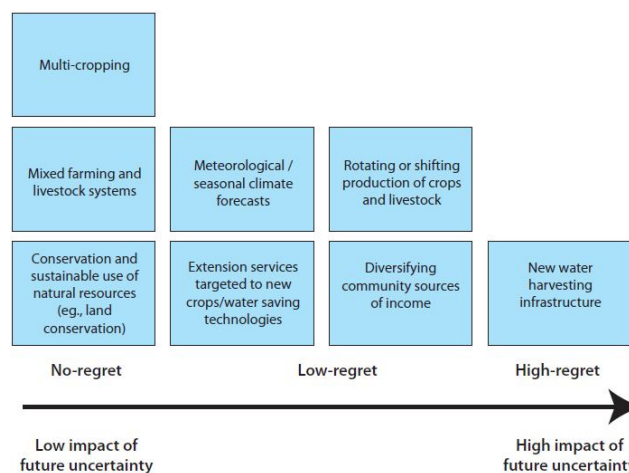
Multi-cropping

Mixed farming and livestock systems

Meteorological / seasonal climate forecasts

Rotating or shifting production of crops and livestock

Conservation and sustainable use of natural resources (eg., land conservation)

Extension services targeted to new crops/water saving technologies

Diversifying community sources of income

New water harvesting infrastructure

No-regret

Low-regret

High-regret

Low impact of future uncertainty

High impact of future uncertaint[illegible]